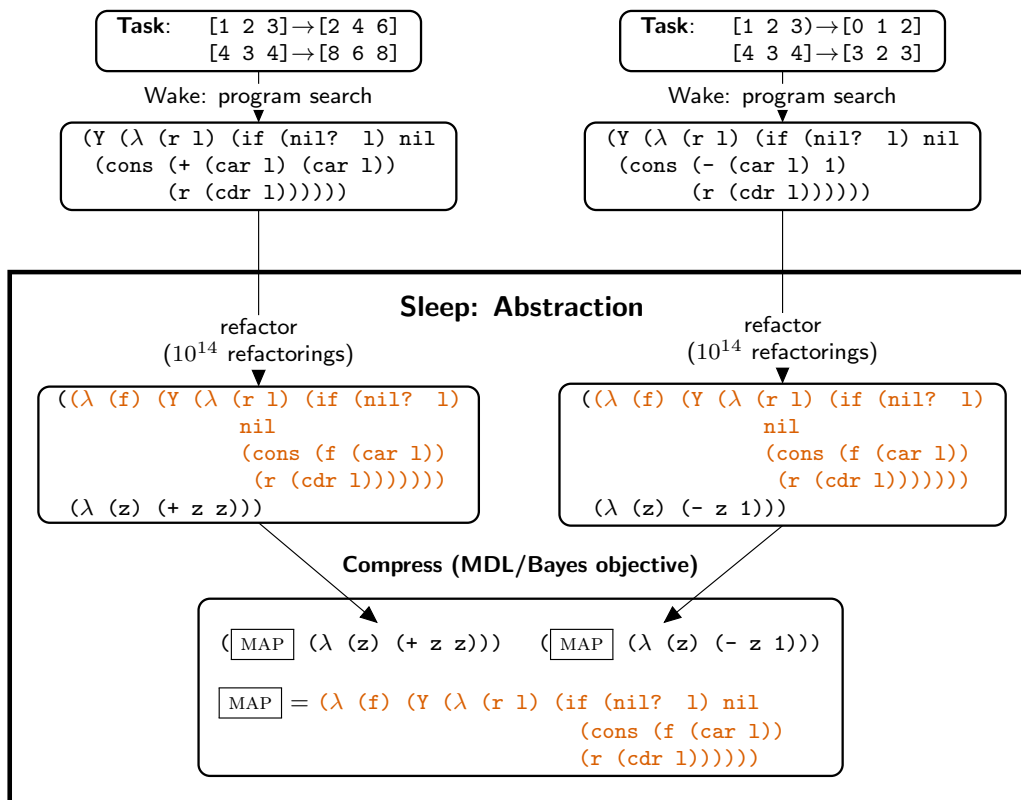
**Task**: [1 2 3]→[2 4 6]
[4 3 4]→[8 6 8]

Wake: program search

(Y (λ (r l) (if (nil? l) nil
(cons (+ (car l) (car l))
(r (cdr l))))))

**Task**: [1 2 3]→[0 1 2]
[4 3 4]→[3 2 3]

Wake: program search

(Y (λ (r l) (if (nil? l) nil
(cons (- (car l) 1)
(r (cdr l))))))

**Sleep: Abstraction**

refactor
($10^{14}$ refactorings)

((λ (f) (Y (λ (r l) (if (nil? l)
nil
(cons (f (car l))
(r (cdr l)))))))
(λ (z) (+ z z)))

refactor
($10^{14}$ refactorings)

((λ (f) (Y (λ (r l) (if (nil? l)
nil
(cons (f (car l))
(r (cdr l)))))))
(λ (z) (- z 1)))

**Compress (MDL/Bayes objective)**

(MAP (λ (z) (+ z z))) (MAP (λ (z) (- z 1)))

MAP = (λ (f) (Y (λ (r l) (if (nil? l) nil
(cons (f (car l))
(r (cdr l))))))